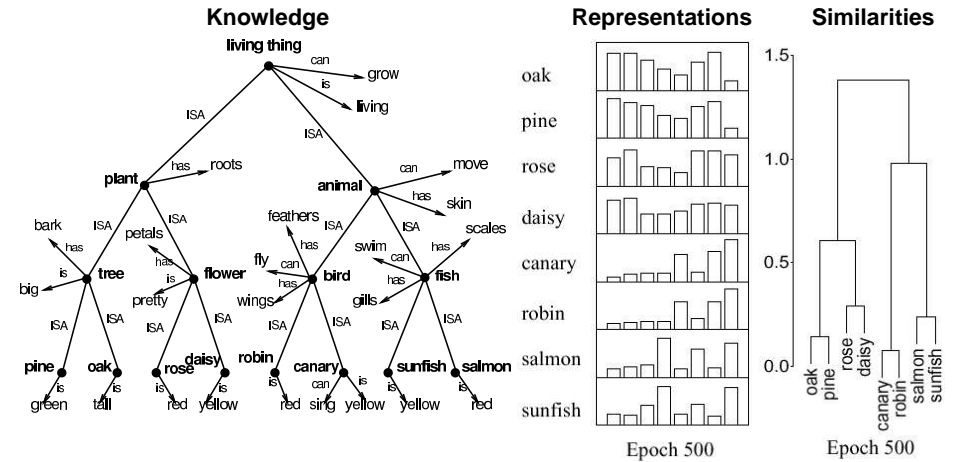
Knowledge

living thing
can
grow
is
living
ISA
ISA
plant
has
roots
animal
can
move
has
skin
ISA
ISA
ISA
ISA
bark
has
is
big
tree
petals
has
is
pretty
flower
feathers
has
fly
can
has
wings
bird
swim
can
has
gills
fish
has
scales
ISA
ISA
ISA
ISA
ISA
ISA
ISA
ISA
pine
is
green
oak
is
tall
rose
is
red
daisy
is
yellow
robin
is
red
canary
can
sing
is
yellow
sunfish
is
yellow
salmon
is
red

Representations

oak
pine
rose
daisy
canary
robin
salmon
sunfish

Epoch 500

Similarities

1.5
1.0
0.5
0.0

oak
pine
rose
daisy
canary
robin
salmon
sunfish

Epoch 500